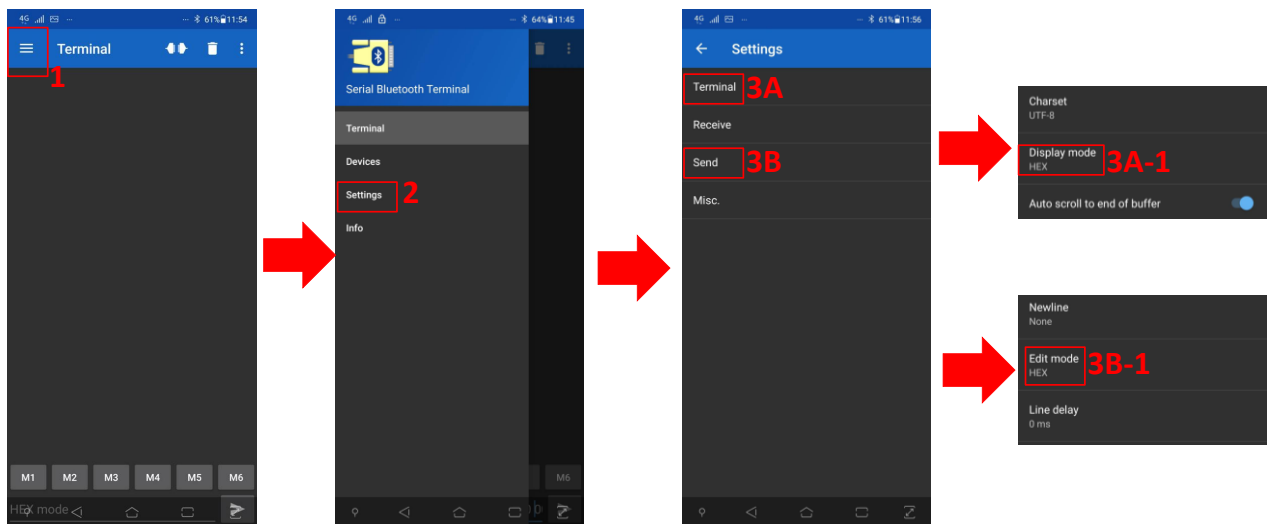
4G 61% 11:54
Terminal
1
M1 M2 M3 M4 M5 M6
HEX mode

4G 64% 11:45
Serial Bluetooth Terminal
Terminal
Devices
Settings
2
Info
M6

4G 61% 11:56
Settings
Terminal
3A
Receive
Send
3B
Misc.

Charset
UTF-8
Display mode
HEX
3A-1
Auto scroll to end of buffer

Newline
None
Edit mode
HEX
3B-1
Line delay
0 ms